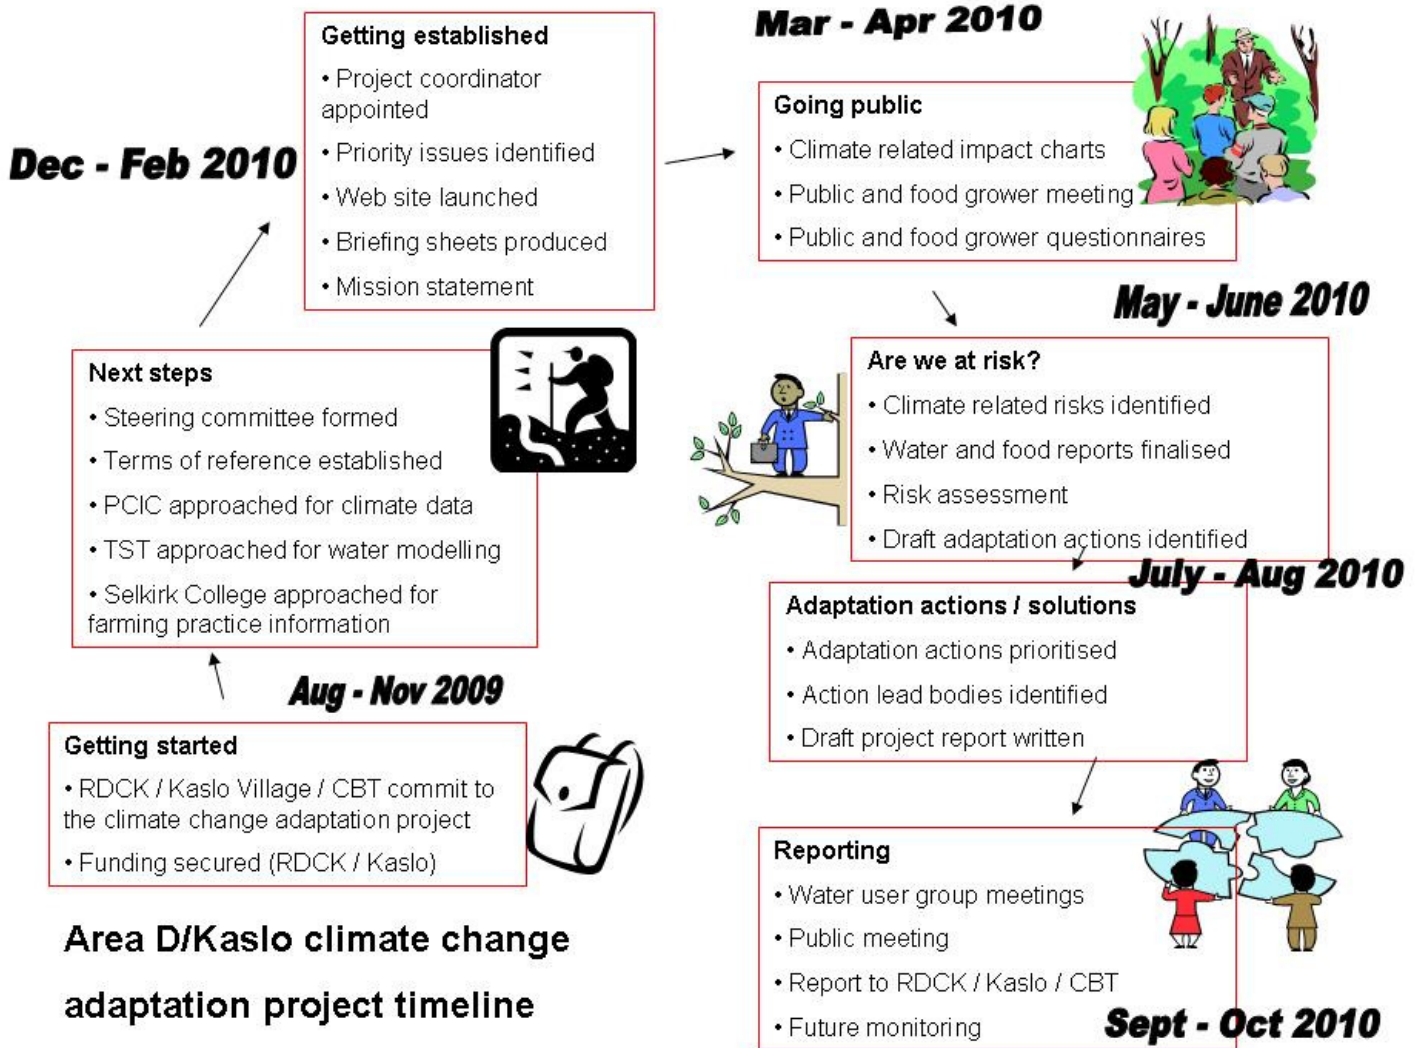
Getting established
• Project coordinator appointed
• Priority issues identified
• Web site launched
• Briefing sheets produced
• Mission statement

Mar - Apr 2010

Dec - Feb 2010

Going public
• Climate related impact charts
• Public and food grower meeting
• Public and food grower questionnaires

May - June 2010

Next steps
• Steering committee formed
• Terms of reference established
• PCIC approached for climate data
• TST approached for water modelling
• Selkirk College approached for farming practice information

Are we at risk?
• Climate related risks identified
• Water and food reports finalised
• Risk assessment
• Draft adaptation actions identified

July - Aug 2010

Adaptation actions / solutions
• Adaptation actions prioritised
• Action lead bodies identified
• Draft project report written

Aug - Nov 2009

Getting started
• RDCK / Kaslo Village / CBT commit to the climate change adaptation project
• Funding secured (RDCK / Kaslo)

Reporting
• Water user group meetings
• Public meeting
• Report to RDCK / Kaslo / CBT
• Future monitoring

Area D/Kaslo climate change adaptation project timeline

Sept - Oct 2010